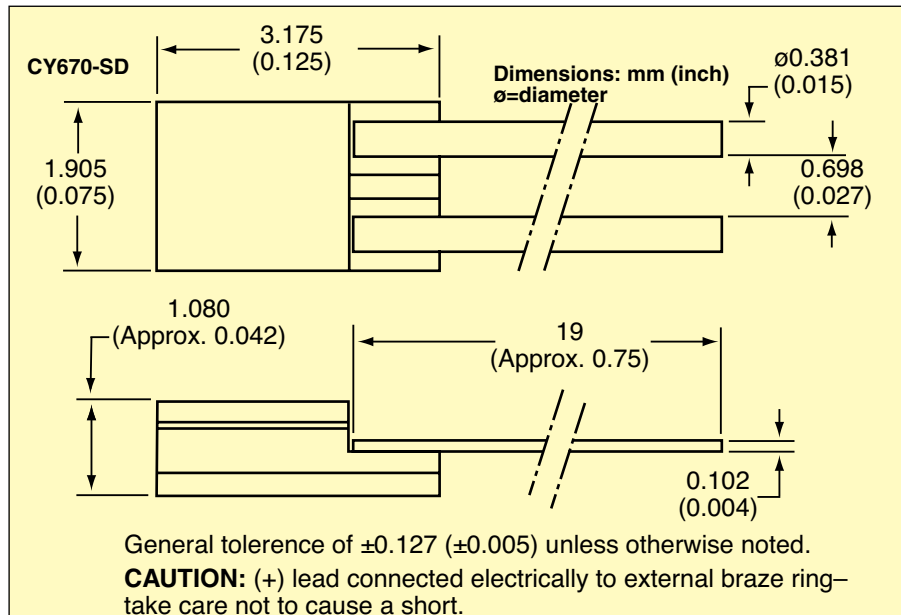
CY670-SD

3.175
(0.125)

Dimensions: mm (inch)
ø=diameter

ø0.381
(0.015)

1.905
(0.075)

0.698
(0.027)

1.080
(Approx. 0.042)

19
(Approx. 0.75)

0.102
(0.004)

General tolerence of ±0.127 (±0.005) unless otherwise noted.

**CAUTION:** (+) lead connected electrically to external braze ring– take care not to cause a short.